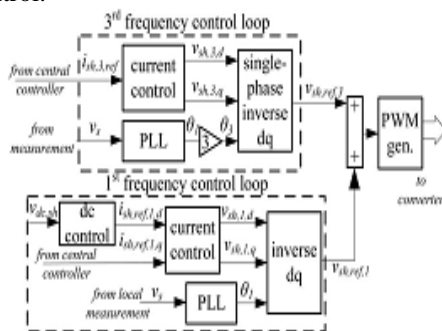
3rd frequency control loop

from central controller

$i_{sh,3,ref}$

current control

$v_{sh,3,d}$

$v_{sh,3,q}$

single-phase inverse dq

$v_{sh,ref,3}$

from measurement

$v_s$

PLL

$\theta_1$

3

$\theta_3$

+

+

PWM gen.

to converter

1st frequency control loop

$v_{dc,ph}$

dc control

$i_{sh,ref,1,d}$

$i_{sh,ref,1,q}$

from central controller

current control

$v_{sh,1,d}$

$v_{sh,1,q}$

inverse dq

$v_{sh,ref,1}$

from local measurement

$v_s$

PLL

$\theta_1$